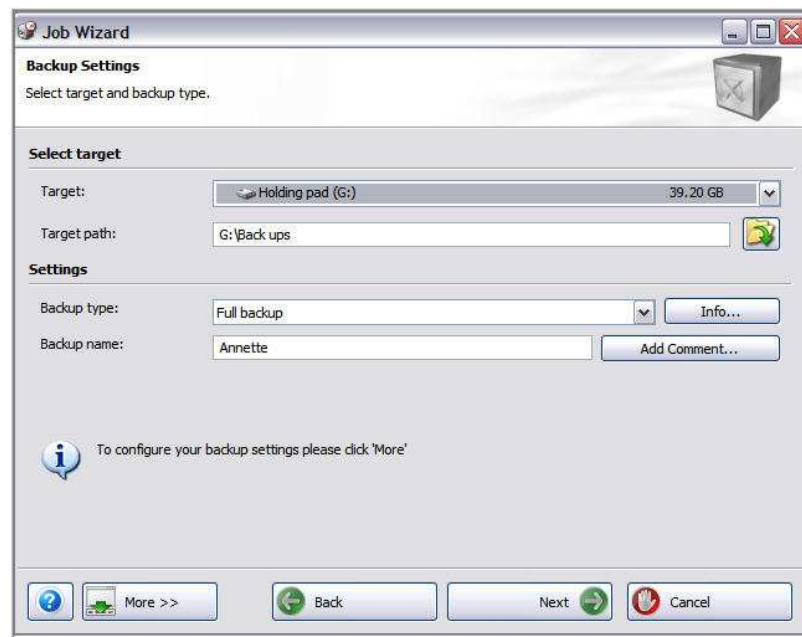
Job Wizard

Backup Settings

Select target and backup type.

Select target

Target: Holding pad (G:) 39.20 GB

Target path: G:\Back ups

Settings

Backup type: Full backup Info...

Backup name: Annette Add Comment...

To configure your backup settings please click 'More'

More >>

Back

Next

Cancel